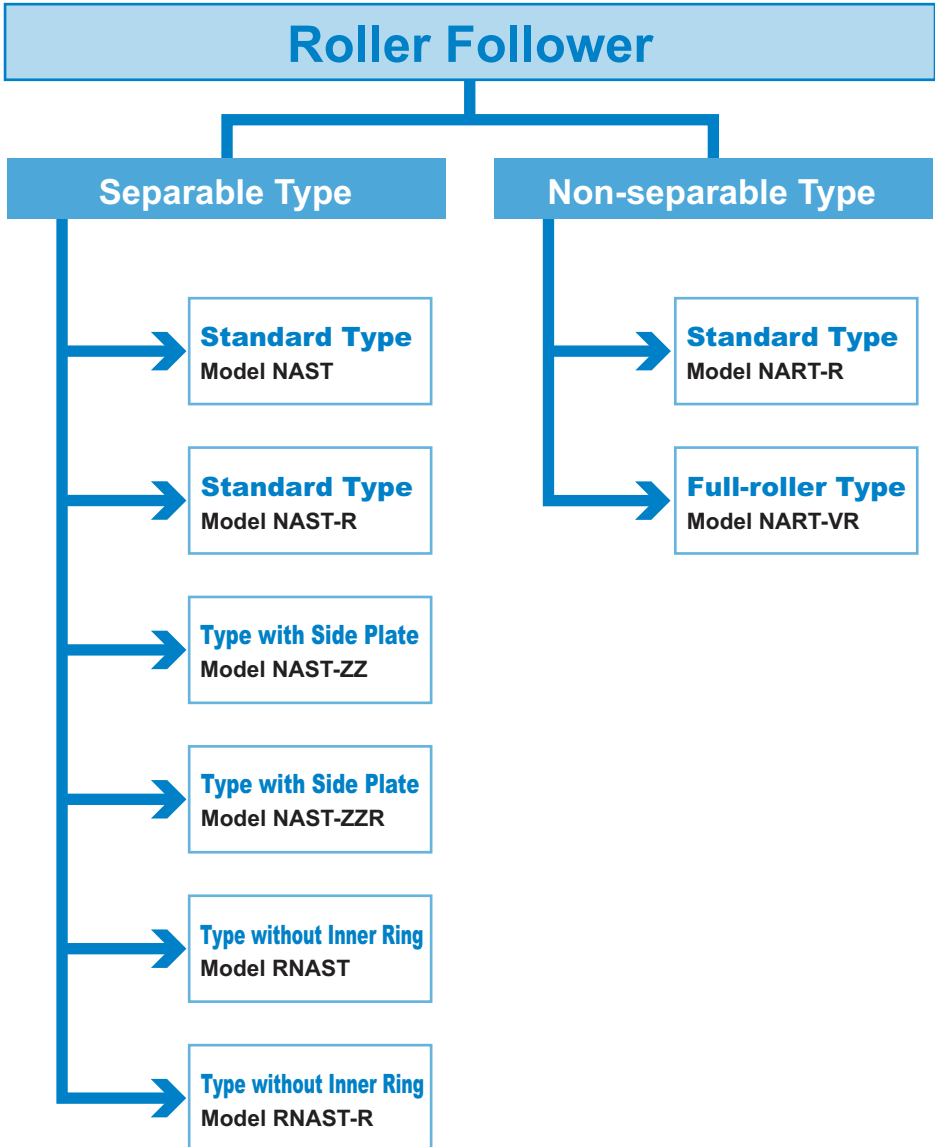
Roller Follower

Separable Type

Standard Type
Model NAST

Standard Type
Model NAST-R

Type with Side Plate
Model NAST-ZZ

Type with Side Plate
Model NAST-ZZR

Type without Inner Ring
Model RNAST

Type without Inner Ring
Model RNAST-R

Non-separable Type

Standard Type
Model NART-R

Full-roller Type
Model NART-VR